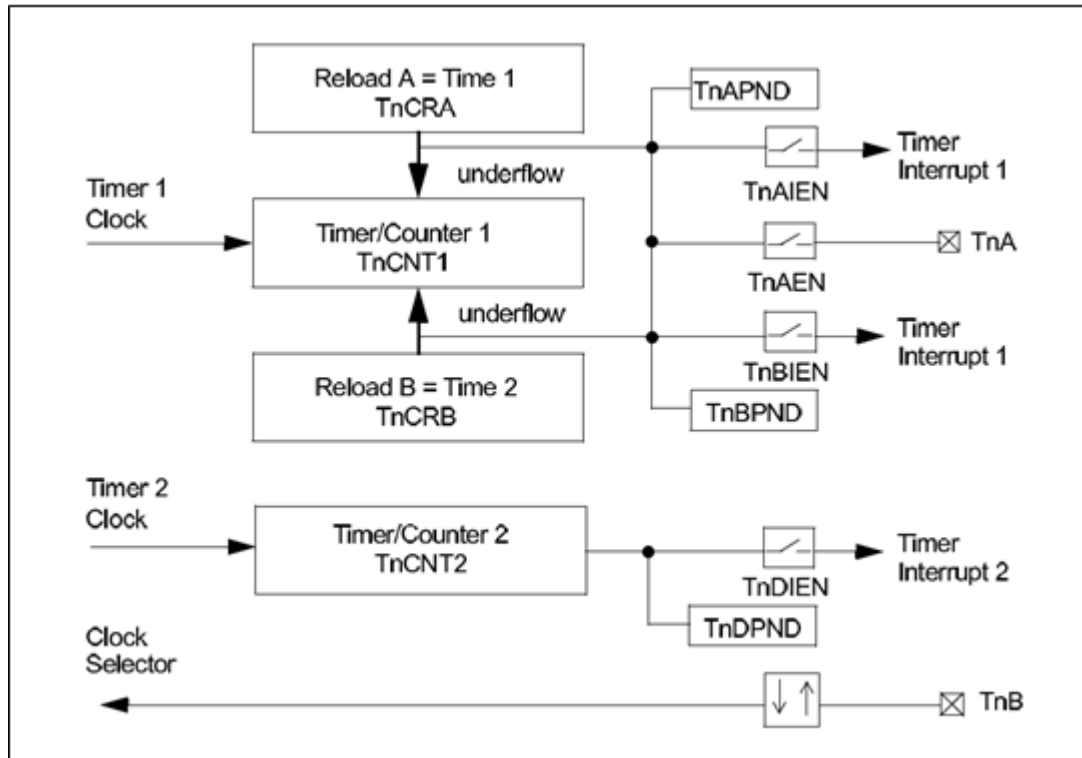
Reload A = Time 1
TnCRA

TnAPND

underflow

Timer Interrupt 1

TnAIEN

Timer 1 Clock

Timer/Counter 1
TnCNT1

TnA

TnAEN

underflow

Timer Interrupt 1

TnBIEN

Reload B = Time 2
TnCRB

TnBPND

Timer 2 Clock

Timer/Counter 2
TnCNT2

Timer Interrupt 2

TnDIEN

TnDPND

Clock Selector

TnB